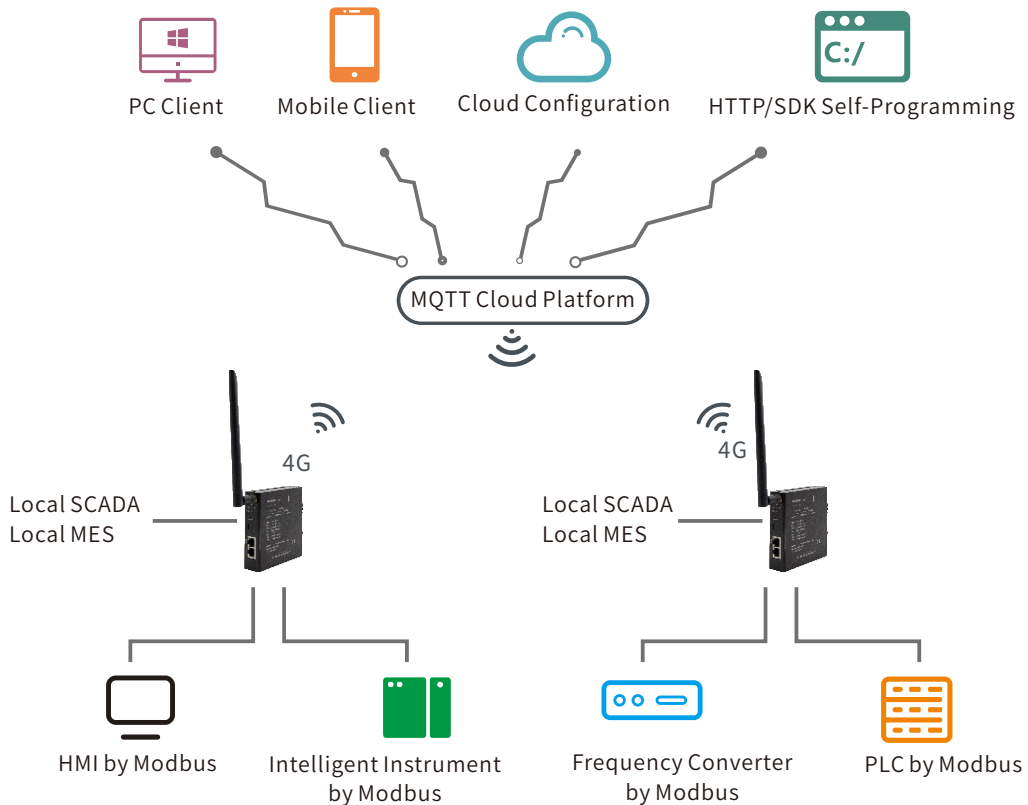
C:/

PC Client

Mobile Client

Cloud Configuration

HTTP/SDK Self-Programming

MQTT Cloud Platform

4G

4G

Local SCADA
Local MES

Local SCADA
Local MES

HMI by Modbus

Intelligent Instrument by Modbus

Frequency Converter by Modbus

PLC by Modbus